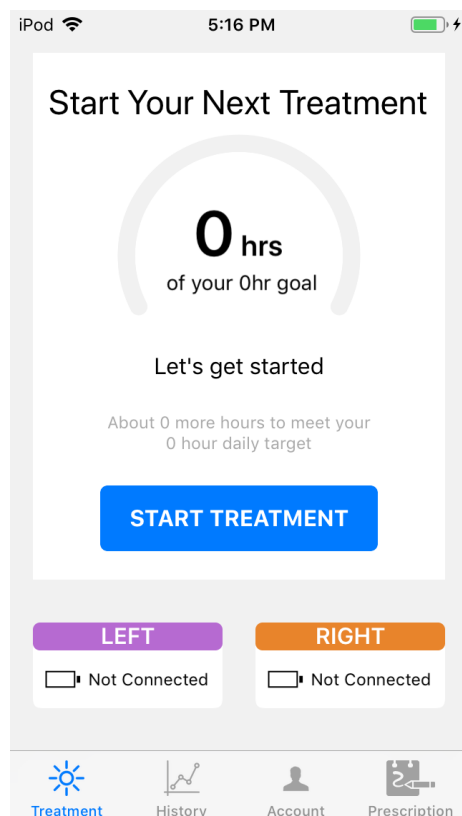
iPod 5:16 PM

Start Your Next Treatment

0 hrs
of your 0hr goal

Let's get started

About 0 more hours to meet your 0 hour daily target

START TREATMENT

LEFT
Not Connected

RIGHT
Not Connected

Treatment History Account Prescription